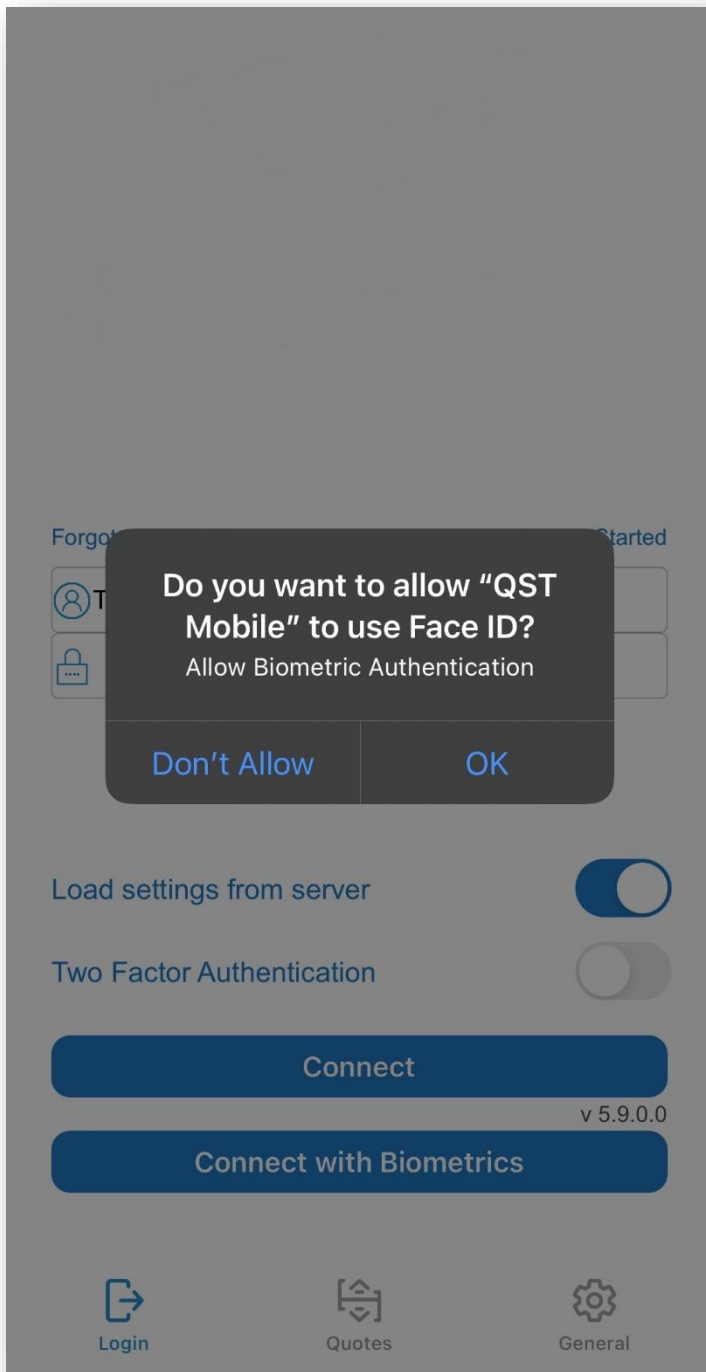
Forgo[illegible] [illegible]Started

T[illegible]

Do you want to allow “QST Mobile” to use Face ID?
Allow Biometric Authentication

Don’t Allow
OK

Load settings from server

Two Factor Authentication

Connect

v 5.9.0.0

Connect with Biometrics

Login
Quotes
General